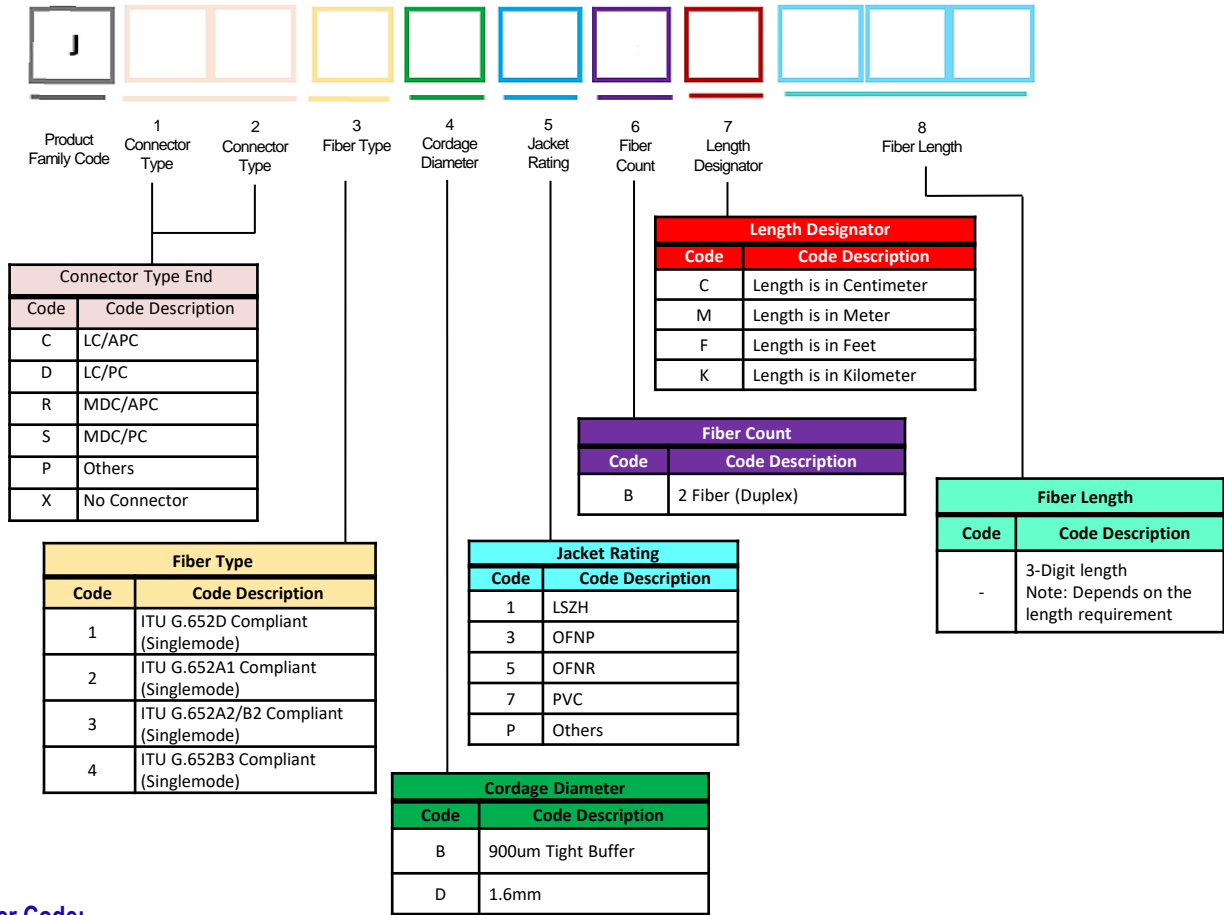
J

Product Family Code

1
Connector Type

2
Connector Type

3
Fiber Type

4
Cordage Diameter

5
Jacket Rating

6
Fiber Count

7
Length Designator

8
Fiber Length

| Length Designator | |
|---|---|
| Code | Code Description |
| C | Length is in Centimeter |
| M | Length is in Meter |
| F | Length is in Feet |
| K | Length is in Kilometer |

| Connector Type End | |
|---|---|
| Code | Code Description |
| C | LC/APC |
| D | LC/PC |
| R | MDC/APC |
| S | MDC/PC |
| P | Others |
| X | No Connector |

| Fiber Count | |
|---|---|
| Code | Code Description |
| B | 2 Fiber (Duplex) |

| Fiber Length | |
|---|---|
| Code | Code Description |
| - | 3-Digit length Note: Depends on the length requirement |

| Fiber Type | |
|---|---|
| Code | Code Description |
| 1 | ITU G.652D Compliant (Singlemode) |
| 2 | ITU G.652A1 Compliant (Singlemode) |
| 3 | ITU G.652A2/B2 Compliant (Singlemode) |
| 4 | ITU G.652B3 Compliant (Singlemode) |

| Jacket Rating | |
|---|---|
| Code | Code Description |
| 1 | LSZH |
| 3 | OFNP |
| 5 | OFNR |
| 7 | PVC |
| P | Others |

| Cordage Diameter | |
|---|---|
| Code | Code Description |
| B | 900um Tight Buffer |
| D | 1.6mm |

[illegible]r Code: